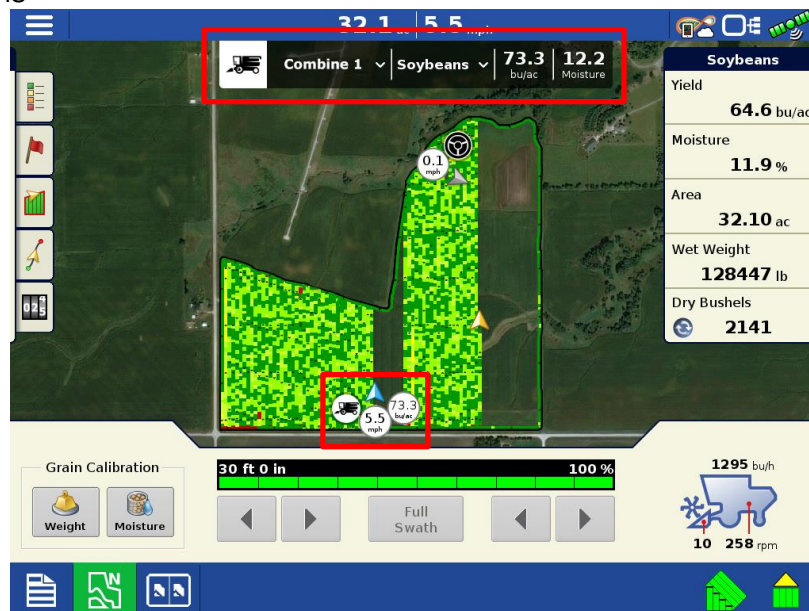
32.1 ac | 5.5 mph

Combine 1 | Soybeans | 73.3 bu/ac | 12.2 Moisture

0.1 mph

5.5 mph

73.3 bu/ac

Soybeans
Yield
64.6 bu/ac
Moisture
11.9 %
Area
32.10 ac
Wet Weight
128447 lb
Dry Bushels
2141

Grain Calibration
Weight
Moisture

30 ft 0 in
100 %

Full Swath

1295 bu/h
10
258 rpm